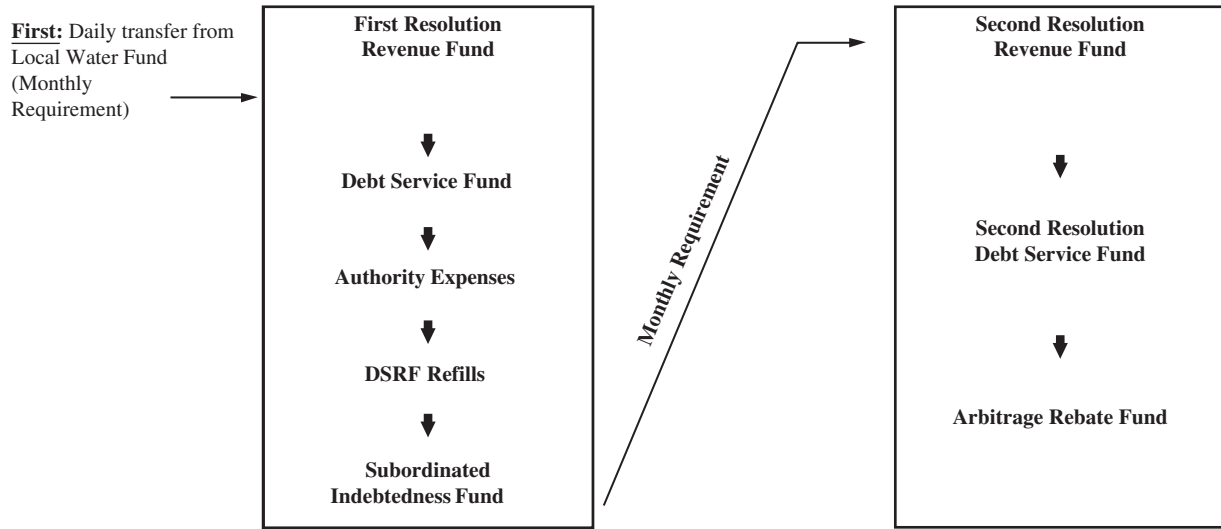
First: Daily transfer from Local Water Fund (Monthly Requirement)

First Resolution Revenue Fund

Debt Service Fund

Authority Expenses

DSRF Refills

Subordinated Indebtedness Fund

Monthly Requirement

Second Resolution Revenue Fund

Second Resolution Debt Service Fund

Arbitrage Rebate Fund